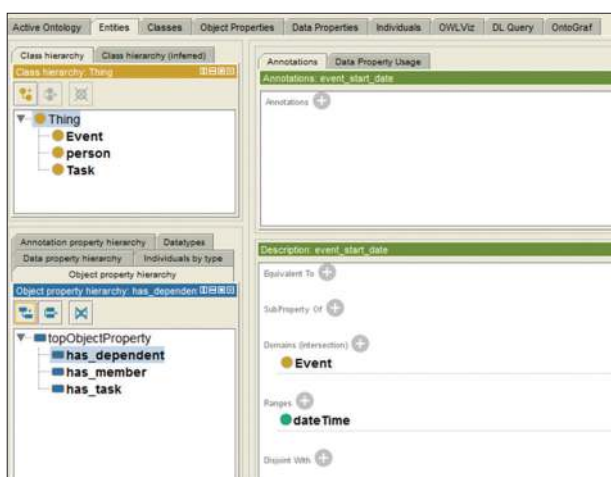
Active Ontology | Entities | Classes | Object Properties | Data Properties | Individuals | OWLViz | DL Query | OntoGraf

Class hierarchy | Class hierarchy (inferred)
Class hierarchy: Thing

Thing
Event
person
Task

Annotations | Data Property Usage
Annotations: event_start_date
Annotations

Annotation property hierarchy | Datatypes
Data property hierarchy | Individuals by type
Object property hierarchy
Object property hierarchy: has_dependen

topObjectProperty
has_dependent
has_member
has_task

Description: event_start_date
Equivalent To
SubProperty Of
Domains (intersection)
Event
Ranges
dateTime
Disjoint With